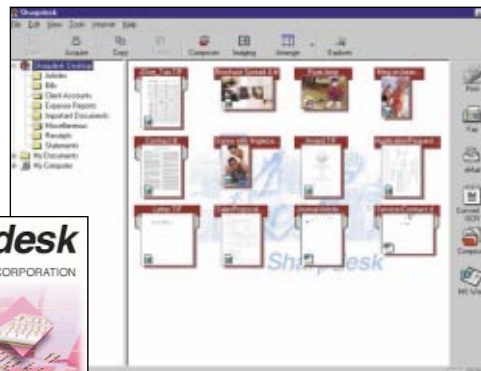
Sharpdesk
File Edit View Tools Internet Help
Acquire Copy Compose Imaging Arrange Explore
Sharpdesk Desktop
Articles
Bills
Client Accounts
Expense Reports
Important Documents
Miscellaneous
Receipts
Statements
My Documents
My Computer
Print
Fax
eMail
Convert OCR
Compose
MS Word
Sharpdesk
desk
CORPORATION